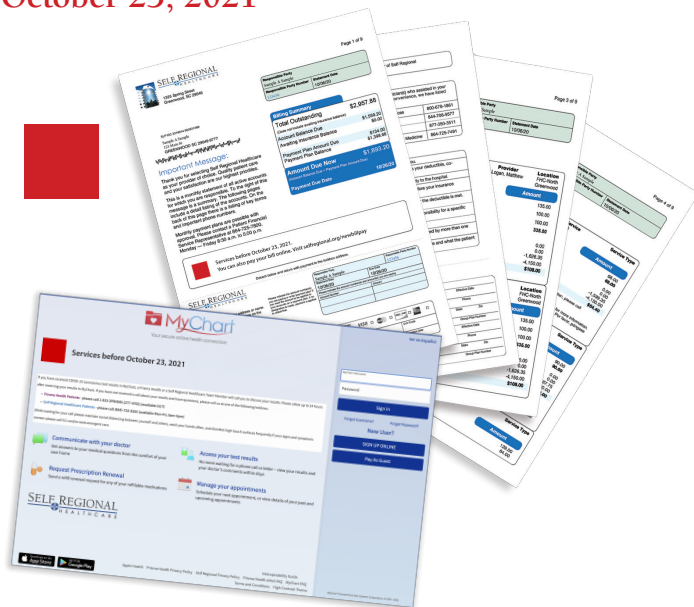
October 23, 2021

Page 1 of 8

SELF REGIONAL HEALTHCARE

1325 Spring Street
Greenwood, SC 29646

Responsible Party
Sample A Sample
Responsible Party Number
Statement Date
10/08/20

Important Message:

Thank you for selecting Self Regional Healthcare as your provider of choice. Quality patient care and your satisfaction are our highest priorities.

This is a monthly statement of all active accounts for which you are responsible. To the right of this statement is a summary of the account key items include a detailed summary. The following pages back of this page for a listing of key terms and important phone numbers.

Monthly payment plans are possible with approval. Please contact a Patient Financial Service Representative at 864-725-7800, Monday — Friday 8:30 a.m. to 5:00 p.m.

Billing Summary
Total Outstanding $2,957.88
Amount Balance Due $1,559.20
Awaiting Insurance Balance $0.00
Payment Plan Amount Due $124.00
Payment Plan Balance $1,398.68
Amount Due Now $1,683.20
Payment Due Date 10/28/20

Services before October 23, 2021.
You can also pay your bill online. Visit selfregional.org/newbillpay

SELF REGIONAL HEALTHCARE

of Self Regional

800-676-1661
864-725-6577
877-255-3511
864-725-7491

Page 2 of 8

Party Number
Statement Date
10/08/20

Provider
Logan, Matthew
Location
FHC-North Greenwood

Amount
135.00
100.00
150.00
335.00
0.00
0.00
-1,626.35
-4,100.00
$108.00

Location
FHC-North Greenwood

Page 4 of 8

Service Type
Amount

MyChart
Your secure online health connection

Ver en Español

Services before October 23, 2021

Sign In
Forgot Username? Forgot Password?
New User?
SIGN UP ONLINE
Pay As Guest

Communicate with your doctor
Get answers to your medical questions from the comfort of your own home

Access your test results
No more waiting for a phone call or letter – view your results and your doctor's comments within days

Request Prescription Renewal
Send a refill request for any of your refillable medications

Manage your appointments
Schedule your next appointment, or view details of your past and upcoming appointments.

SELF REGIONAL HEALTHCARE

App Store
Google Play